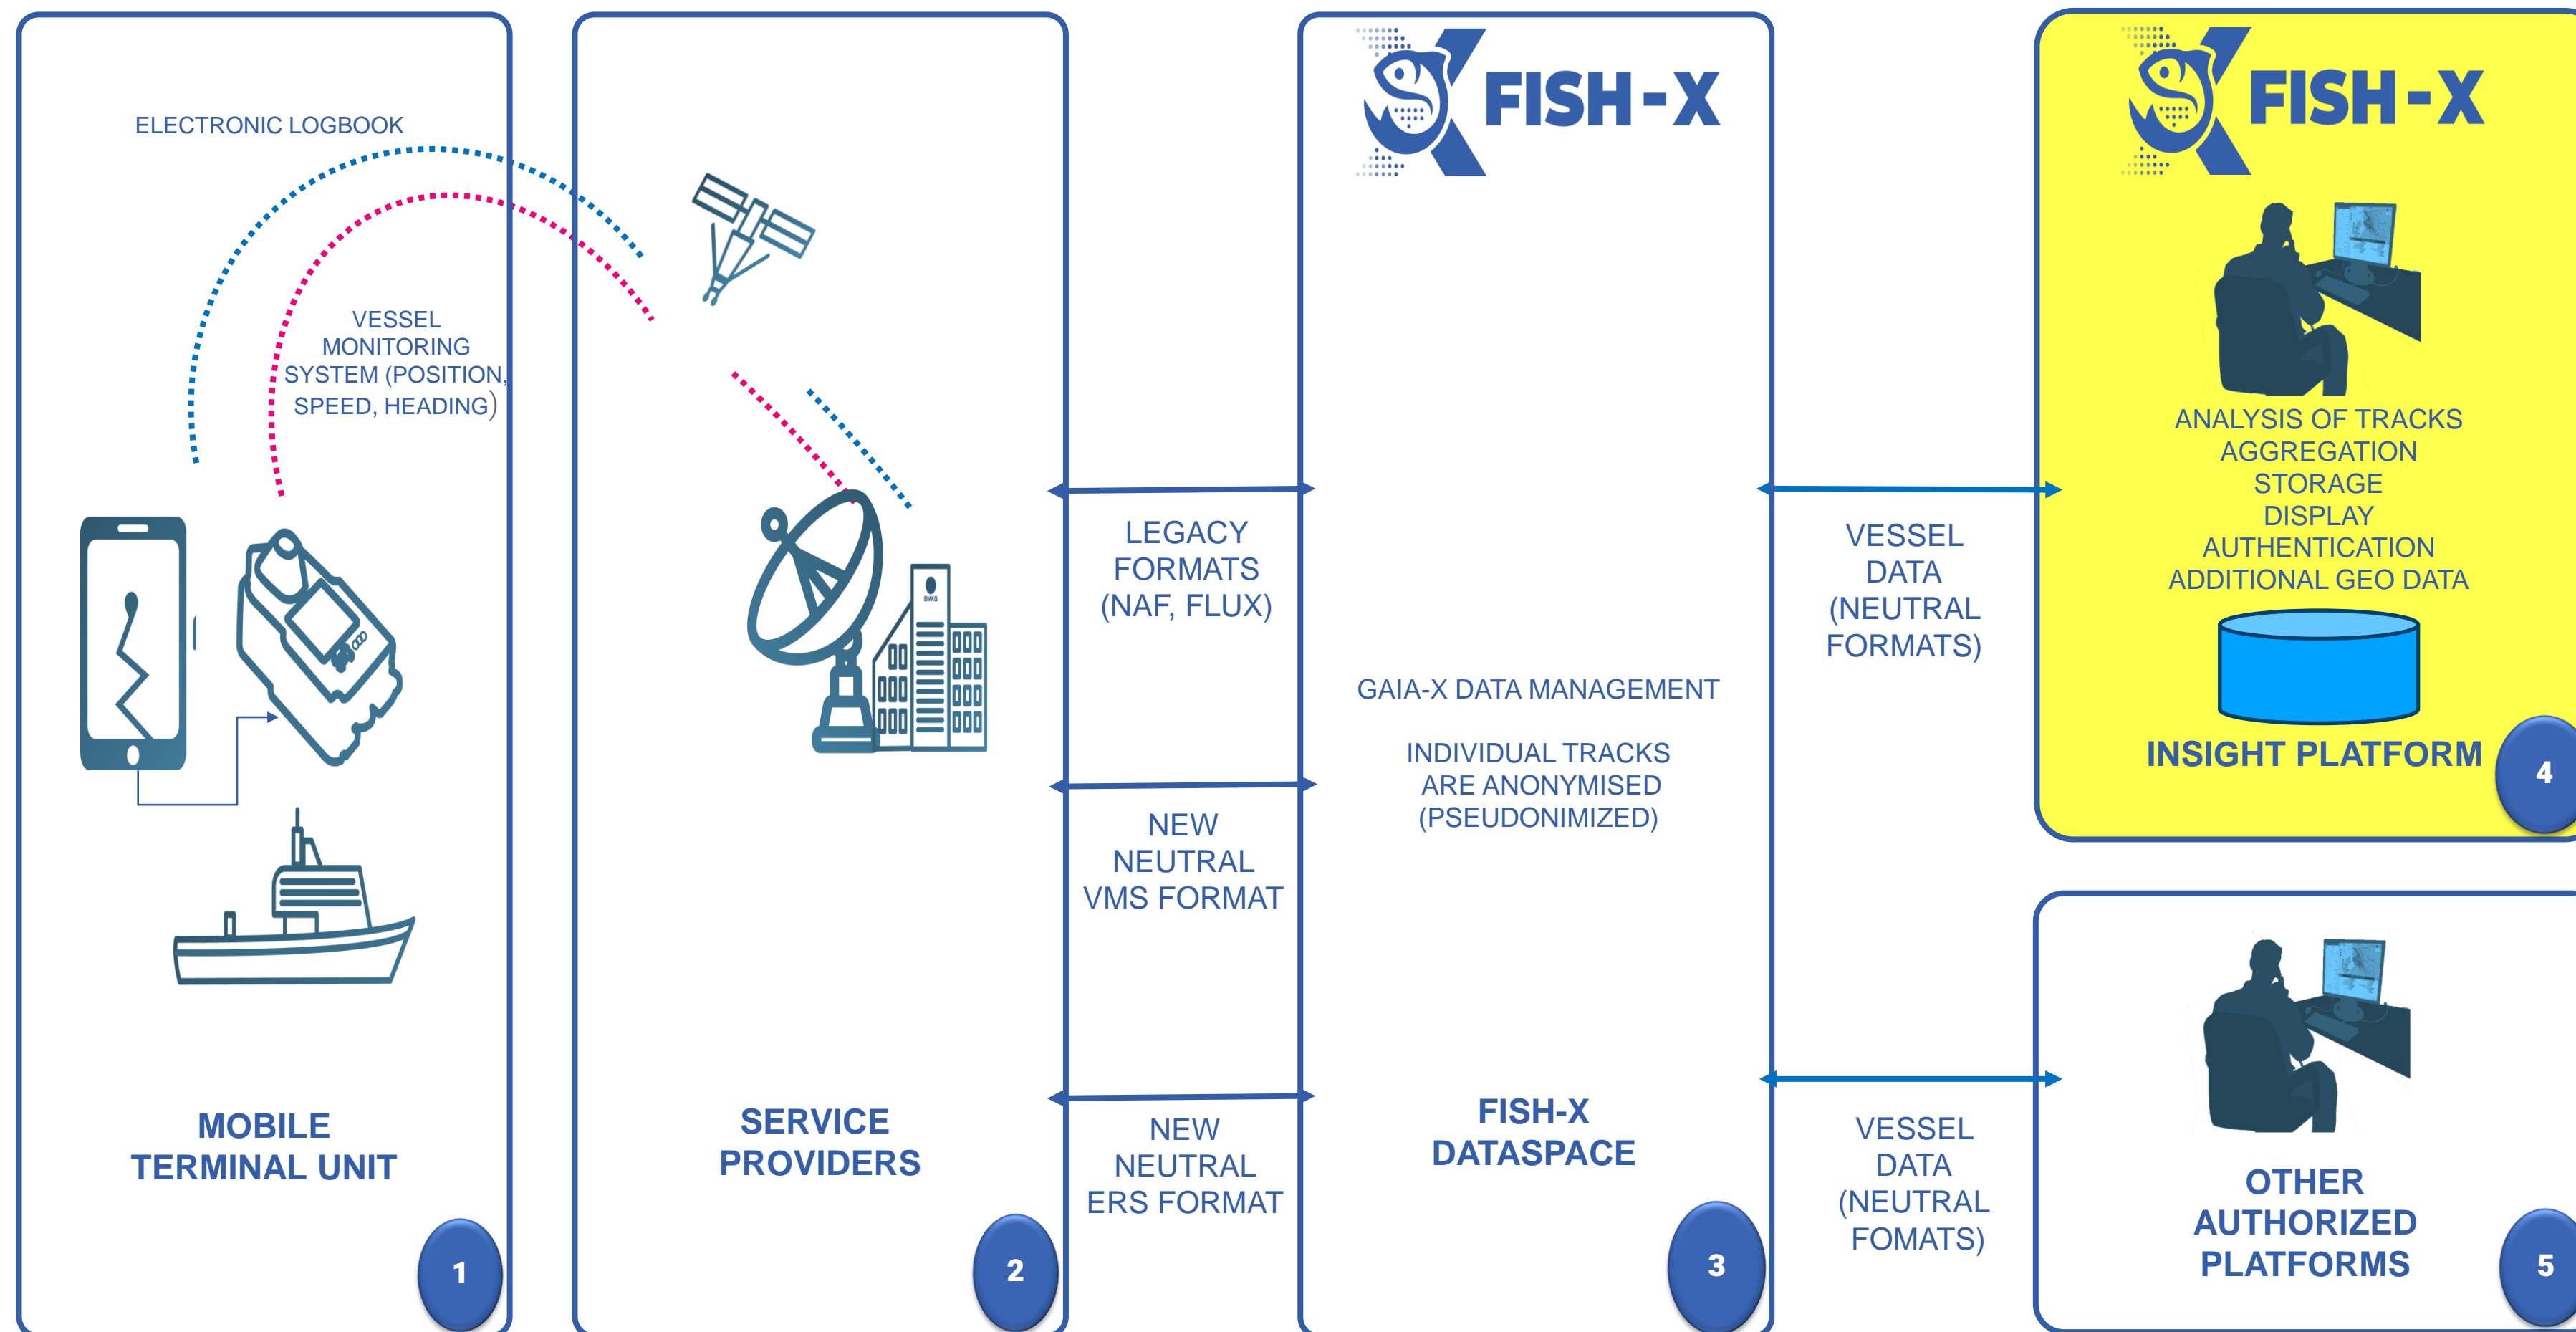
ELECTRONIC LOGBOOK

VESSEL MONITORING SYSTEM (POSITION, SPEED, HEADING)

MOBILE TERMINAL UNIT

1

SERVICE PROVIDERS

2

LEGACY FORMATS (NAF, FLUX)

NEW NEUTRAL VMS FORMAT

NEW NEUTRAL ERS FORMAT

FISH-X

GAIA-X DATA MANAGEMENT

INDIVIDUAL TRACKS ARE ANONYMISED (PSEUDONIMIZED)

FISH-X DATASPACE

3

VESSEL DATA (NEUTRAL FORMATS)

VESSEL DATA (NEUTRAL FOMATS)

FISH-X

ANALYSIS OF TRACKS
AGGREGATION
STORAGE
DISPLAY
AUTHENTICATION
ADDITIONAL GEO DATA

INSIGHT PLATFORM

4

OTHER AUTHORIZED PLATFORMS

5